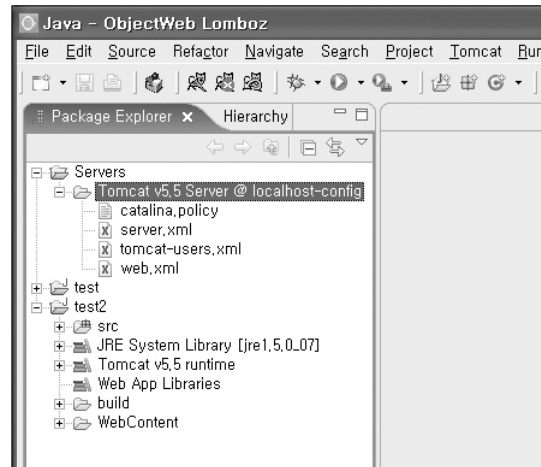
Java - ObjectWeb Lomboz

File Edit Source Refactor Navigate Search Project Tomcat Run

Package Explorer × Hierarchy

Servers
Tomcat v5.5 Server @ localhost-config
catalina.policy
server.xml
tomcat-users.xml
web.xml
test
test2
src
JRE System Library [jre1.5.0_07]
Tomcat v5.5 runtime
Web App Libraries
build
WebContent